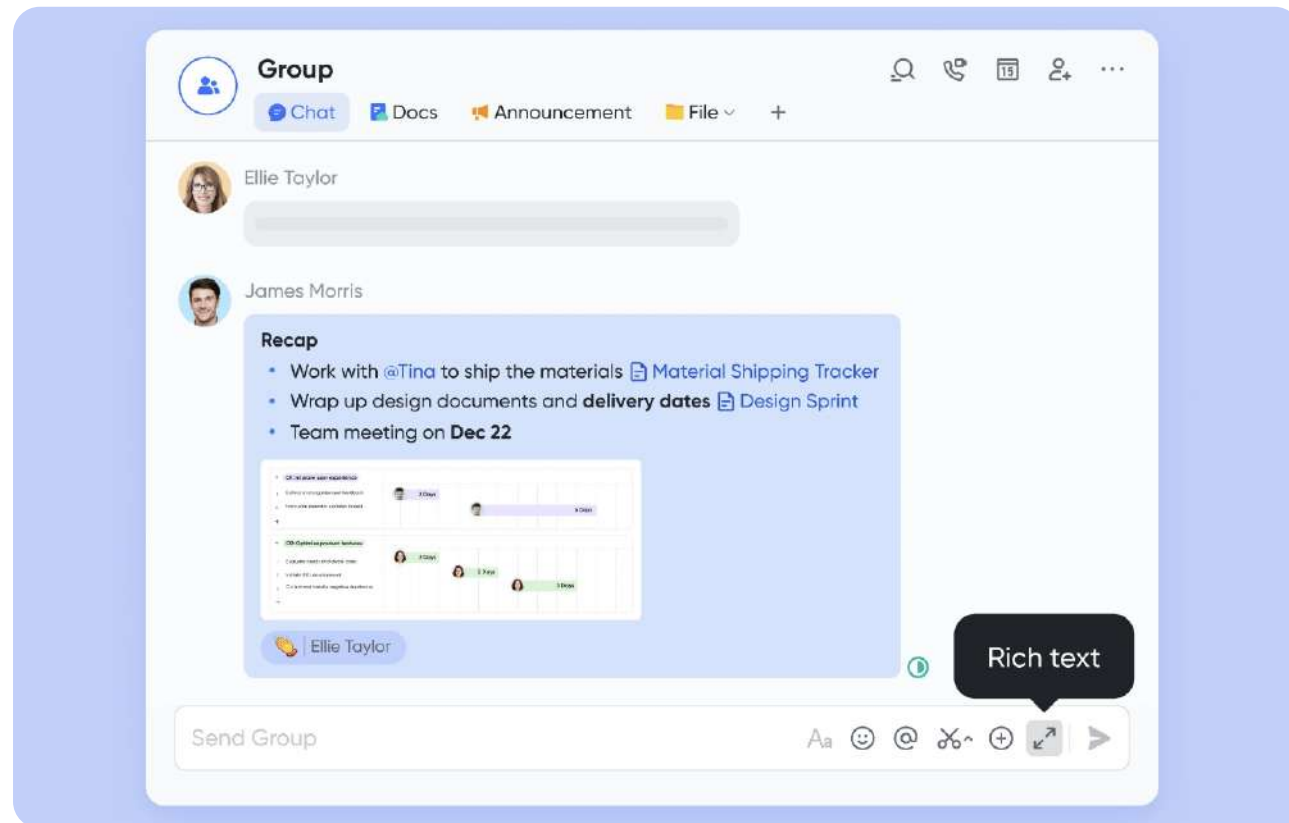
Group

Chat Docs Announcement File +

Ellie Taylor

James Morris

Recap

- Work with @Tina to ship the materials Material Shipping Tracker
- Wrap up design documents and **delivery dates** Design Sprint
- Team meeting on **Dec 22**

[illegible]

Ellie Taylor

Rich text

Send Group

Aa